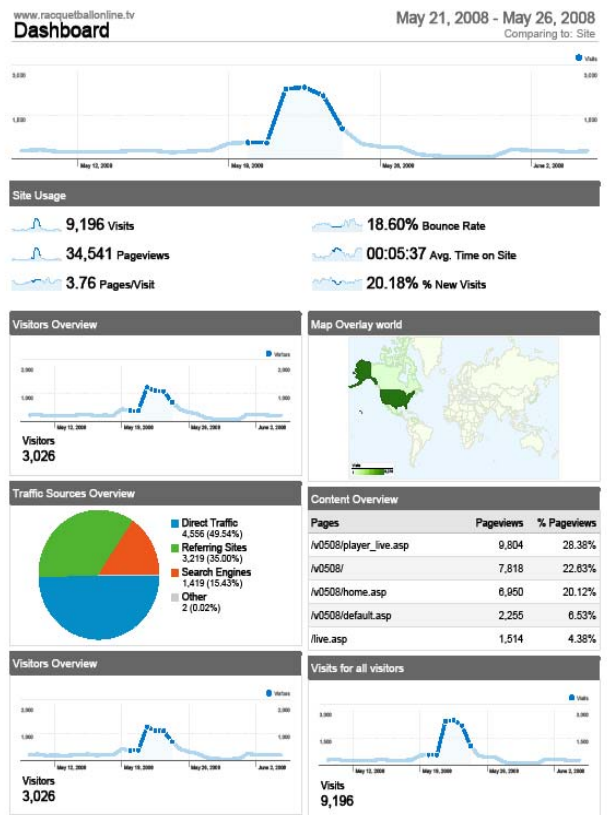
www.racquetballonline.tv
Dashboard

May 21, 2008 - May 26, 2008
Comparing to: Site

Visits

3,000
1,500

May 12, 2008
May 19, 2008
May 26, 2008
June 2, 2008

Site Usage

9,196 Visits
34,541 Pageviews
3.76 Pages/Visit
18.60% Bounce Rate
00:05:37 Avg. Time on Site
20.18% % New Visits

Visitors Overview

Visitors
2,000
1,000
May 12, 2008
May 19, 2008
May 26, 2008
June 2, 2008

Visitors
3,026

Map Overlay world

Visits
1
6,204

Traffic Sources Overview

Direct Traffic
4,556 (49.54%)
Referring Sites
3,219 (35.00%)
Search Engines
1,419 (15.43%)
Other
2 (0.02%)

Content Overview

| Pages | Pageviews | % Pageviews |
|---|---|---|
| /v0508/player_live.asp | 9,804 | 28.38% |
| /v0508/ | 7,818 | 22.63% |
| /v0508/home.asp | 6,950 | 20.12% |
| /v0508/default.asp | 2,255 | 6.53% |
| /live.asp | 1,514 | 4.38% |

Visitors Overview

Visitors
2,000
1,000
May 12, 2008
May 19, 2008
May 26, 2008
June 2, 2008

Visitors
3,026

Visits for all visitors

Visits
3,000
1,500
May 12, 2008
May 19, 2008
May 26, 2008
June 2, 2008

Visits
9,196